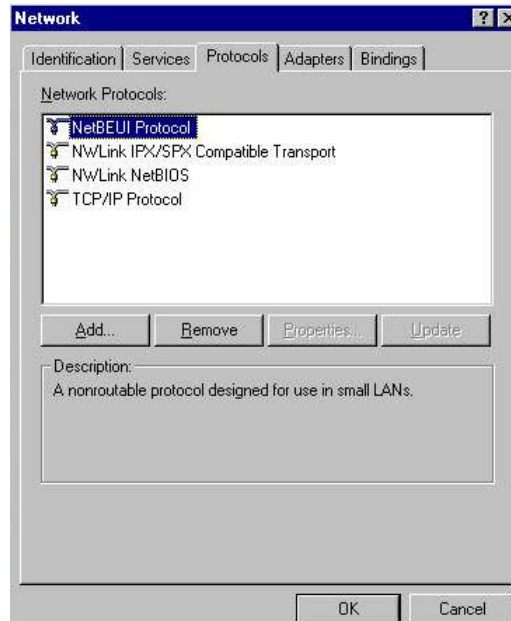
Network

?

X

Identification | Services | Protocols | Adapters | Bindings

Network Protocols:

NetBEUI Protocol
NWLink IPX/SPX Compatible Transport
NWLink NetBIOS
TCP/IP Protocol

Add... | Remove | Properties... | Update

Description:
A nonroutable protocol designed for use in small LANs.

OK | Cancel